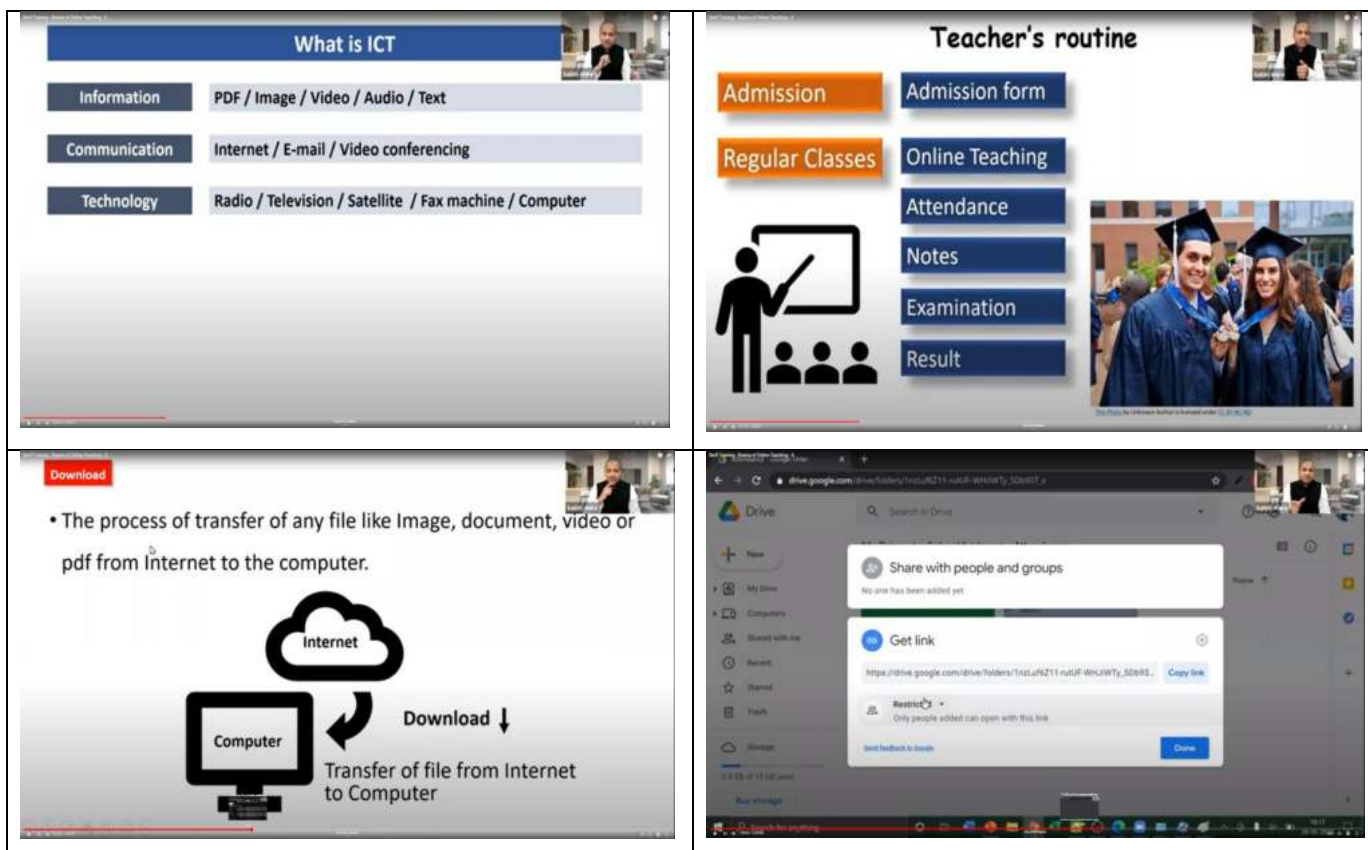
What is ICT

| | |
|---|---|
| Information | PDF / Image / Video / Audio / Text |
| Communication | Internet / E-mail / Video conferencing |
| Technology | Radio / Television / Satellite / Fax machine / Computer |

Teacher's routine

Admission

Admission form

Regular Classes

Online Teaching

Attendance

Notes

Examination

Result

Download

• The process of transfer of any file like Image, document, video or pdf from Internet to the computer.

Internet

Computer

Download ↓

Transfer of file from Internet to Computer

drive.google.com/drive/folders/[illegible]

Drive

Search in Drive

New

My Drive

Computers

Shared with me

Recent

Starred

Trash

Storage

Buy storage

Share with people and groups

No one has been added yet

Get link

https://drive.google.com/drive/folders/1nzLuf6Z11-rutUF-WHJIWTy_SDb93...

Copy link

Restricted

Only people added can open with this link

Send feedback to Google

Done

Name ↑

Search for anything